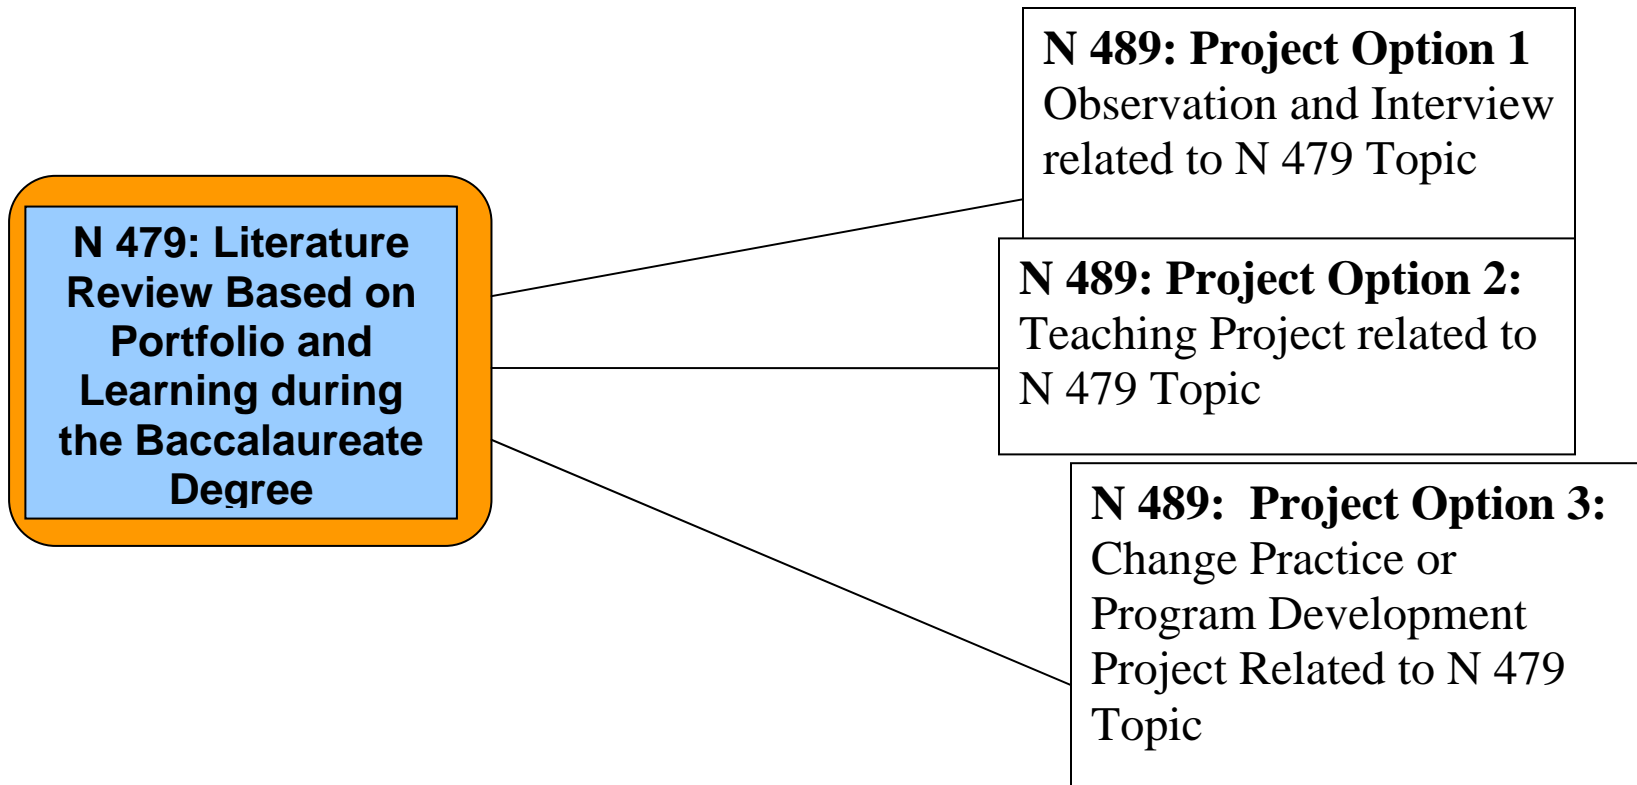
N 479: Literature Review Based on Portfolio and Learning during the Baccalaureate Degree

N 489: Project Option 1
Observation and Interview related to N 479 Topic

N 489: Project Option 2:
Teaching Project related to N 479 Topic

N 489: Project Option 3:
Change Practice or Program Development Project Related to N 479 Topic